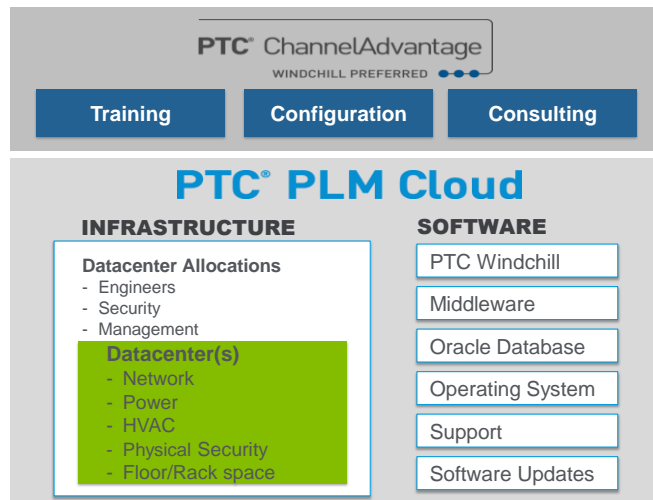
PTC® ChannelAdvantage
WINDCHILL PREFERRED

Training

Configuration

Consulting

PTC® PLM Cloud

INFRASTRUCTURE

Datacenter Allocations
- Engineers
- Security
- Management

Datacenter(s)
- Network
- Power
- HVAC
- Physical Security
- Floor/Rack space

SOFTWARE

PTC Windchill

Middleware

Oracle Database

Operating System

Support

Software Updates